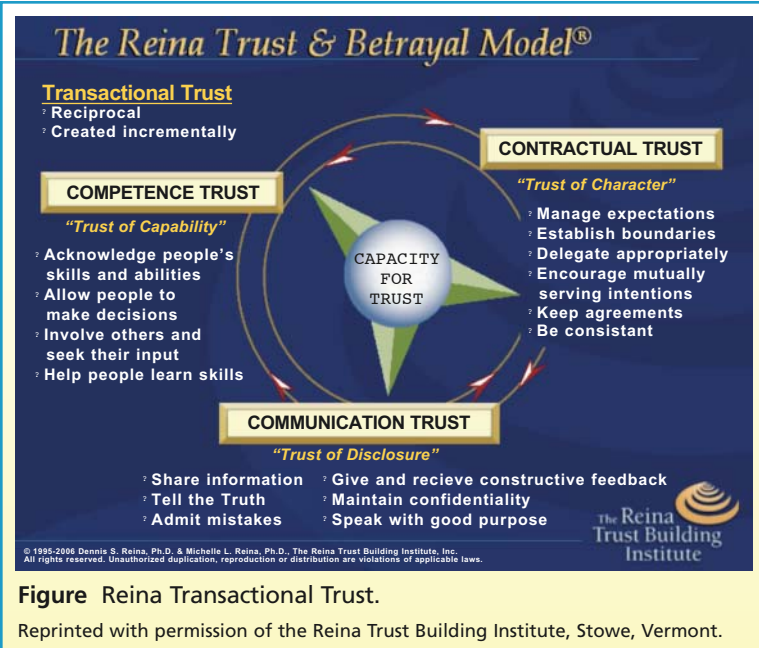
The Reina Trust & Betrayal Model®

Transactional Trust
Reciprocal
Created incrementally

CONTRACTUAL TRUST
"Trust of Character"
Manage expectations
Establish boundaries
Delegate appropriately
Encourage mutually serving intentions
Keep agreements
Be consistant

COMPETENCE TRUST
"Trust of Capability"
Acknowledge people's skills and abilities
Allow people to make decisions
Involve others and seek their input
Help people learn skills

CAPACITY FOR TRUST

COMMUNICATION TRUST
"Trust of Disclosure"
Share information
Tell the Truth
Admit mistakes
Give and recieve constructive feedback
Maintain confidentiality
Speak with good purpose

The Reina Trust Building Institute

© 1995-2006 Dennis S. Reina, Ph.D. & Michelle L. Reina, Ph.D., The Reina Trust Building Institute, Inc. All rights reserved. Unauthorized duplication, reproduction or distribution are violations of applicable laws.

Figure Reina Transactional Trust.

Reprinted with permission of the Reina Trust Building Institute, Stowe, Vermont.